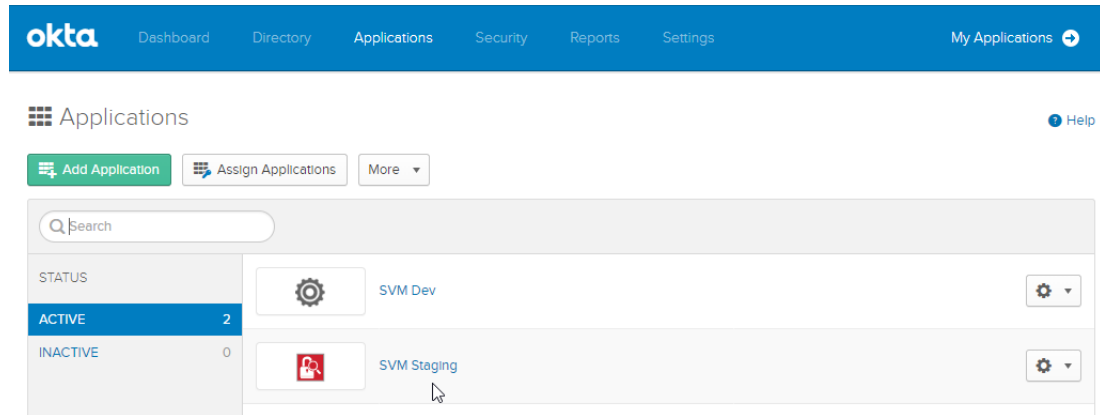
okta Dashboard Directory Applications Security Reports Settings My Applications

Applications

Help

Add Application Assign Applications More

Search

STATUS

ACTIVE 2

INACTIVE 0

SVM Dev

SVM Staging